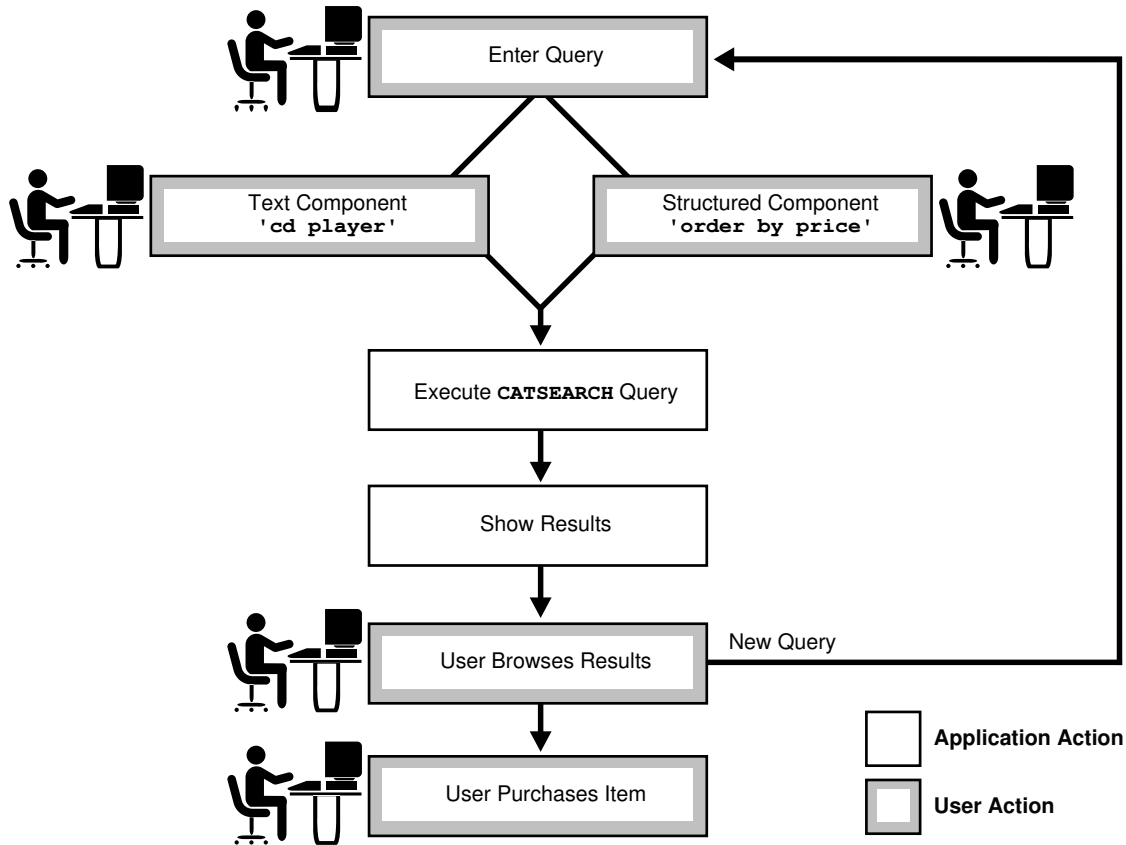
Enter Query

Text Component
'cd player'

Structured Component
'order by price'

Execute CATSEARCH Query

Show Results

User Browses Results

New Query

User Purchases Item

Application Action

User Action